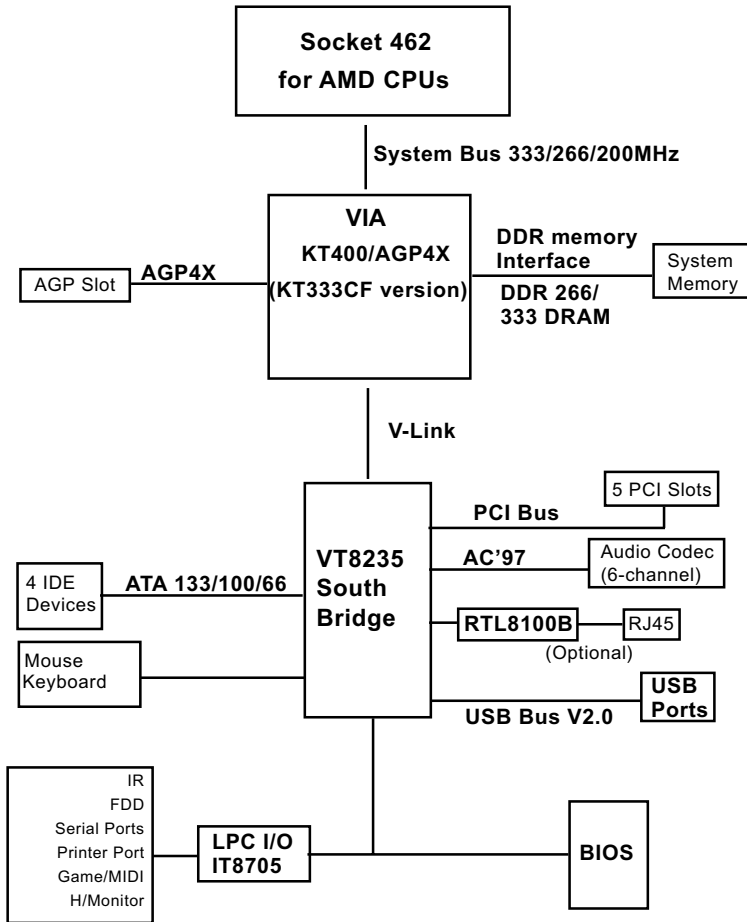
Socket 462
for AMD CPUs

System Bus 333/266/200MHz

VIA
KT400/AGP4X
(KT333CF version)

AGP Slot

AGP4X

DDR memory
Interface

DDR 266/
333 DRAM

System
Memory

V-Link

5 PCI Slots

PCI Bus

VT8235
South
Bridge

AC'97

Audio Codec
(6-channel)

4 IDE
Devices

ATA 133/100/66

RTL8100B

RJ45

(Optional)

Mouse
Keyboard

USB
Ports

USB Bus V2.0

IR
FDD
Serial Ports
Printer Port
Game/MIDI
H/Monitor

LPC I/O
IT8705

BIOS